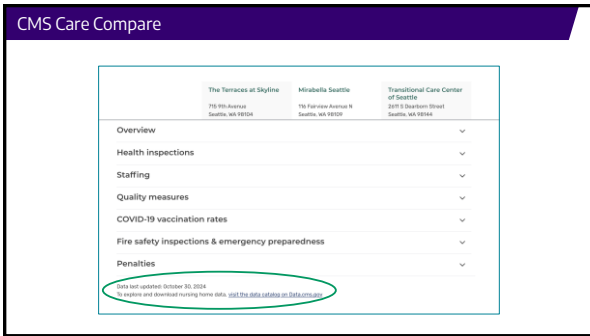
CMS Care Compare

| The Terraces at Skyline | Mirabella Seattle | Transitional Care Center of Seattle |
|---|---|---|
| 715 9th Avenue Seattle, WA 98104 | 116 Fairview Avenue N Seattle, WA 98109 | 2611 S Dearborn Street Seattle, WA 98144 |

Overview

Health inspections

Staffing

Quality measures

COVID-19 vaccination rates

Fire safety inspections & emergency preparedness

Penalties

Data last updated: October 30, 2024
To explore and download nursing home data, visit the data catalog on Data.cms.gov